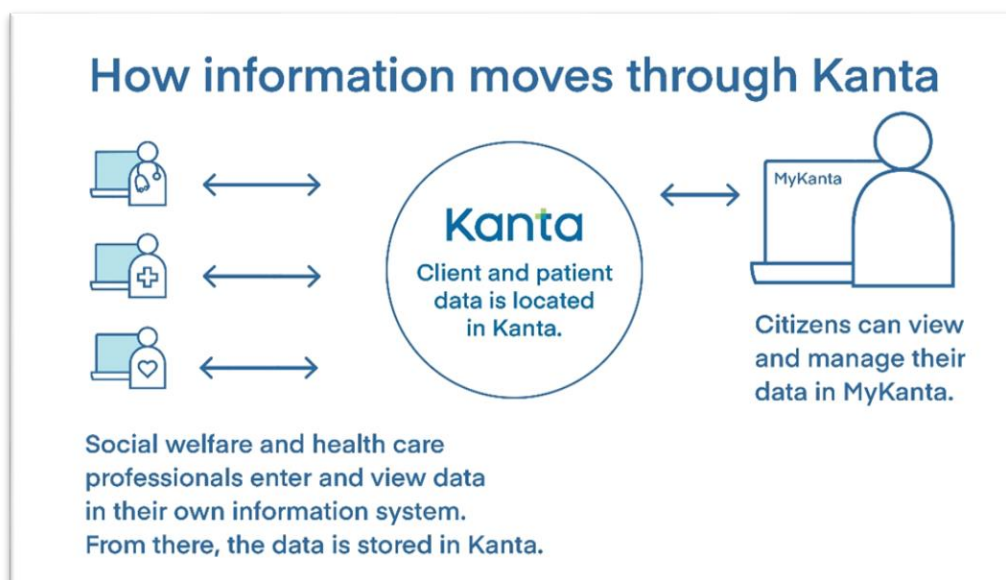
How information moves through Kanta

Kanta

Client and patient data is located in Kanta.

MyKanta

Citizens can view and manage their data in MyKanta.

Social welfare and health care professionals enter and view data in their own information system. From there, the data is stored in Kanta.